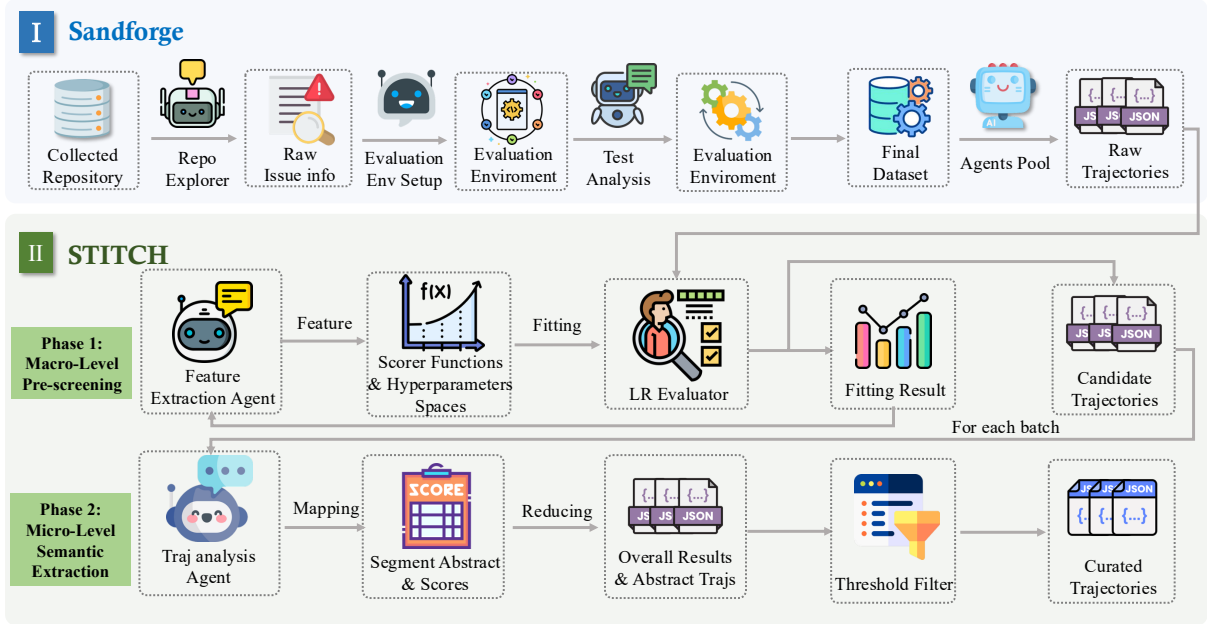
I Sandforge

Collected Repository

Repo Explorer

Raw Issue info

Evaluation Env Setup

Evaluation Enviroment

Test Analysis

Evaluation Enviroment

Final Dataset

Agents Pool

{...} JS JS JSON

Raw Trajectories

II STITCH

Phase 1: Macro-Level Pre-screening

Feature Extraction Agent

Feature

f(X)

Scorer Functions & Hyperparameters Spaces

Fitting

LR Evaluator

Fitting Result

{...} JS JS JSON

Candidate Trajectories

For each batch

Phase 2: Micro-Level Semantic Extraction

Traj analysis Agent

Mapping

SCORE

Segment Abstract & Scores

Reducing

{...} JS JS JSON

Overall Results & Abstract Trajs

Threshold Filter

JS JS JSON {...}

Curated Trajectories